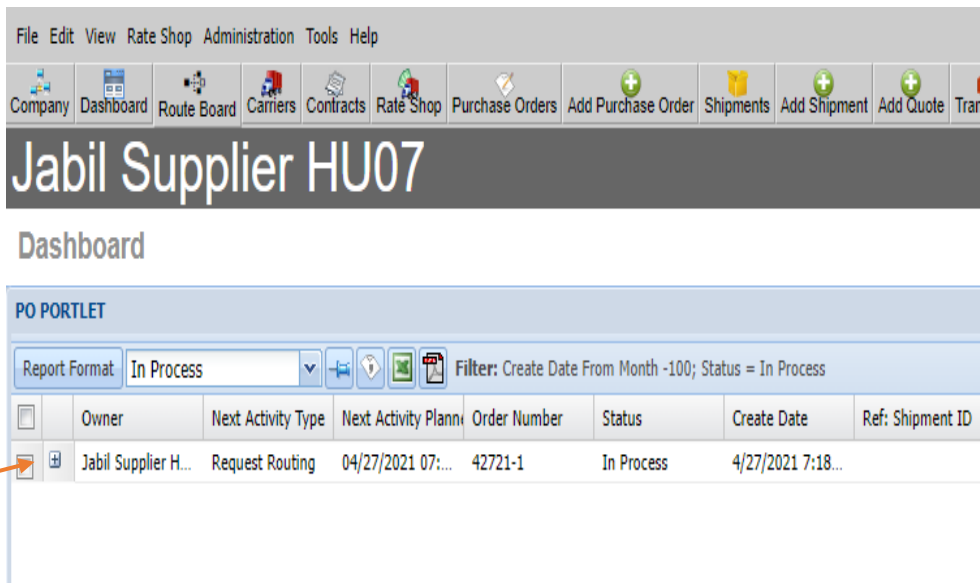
File Edit View Rate Shop Administration Tools Help

Company Dashboard Route Board Carriers Contracts Rate Shop Purchase Orders Add Purchase Order Shipments Add Shipment Add Quote Tran

Jabil Supplier HU07

Dashboard

PO PORTLET

Report Format In Process

Filter: Create Date From Month -100; Status = In Process

| | | Owner | Next Activity Type | Next Activity Plann | Order Number | Status | Create Date | Ref: Shipment ID |
|---|---|---|---|---|---|---|---|---|
| | ⊞ | Jabil Supplier H... | Request Routing | 04/27/2021 07:... | 42721-1 | In Process | 4/27/2021 7:18... | |